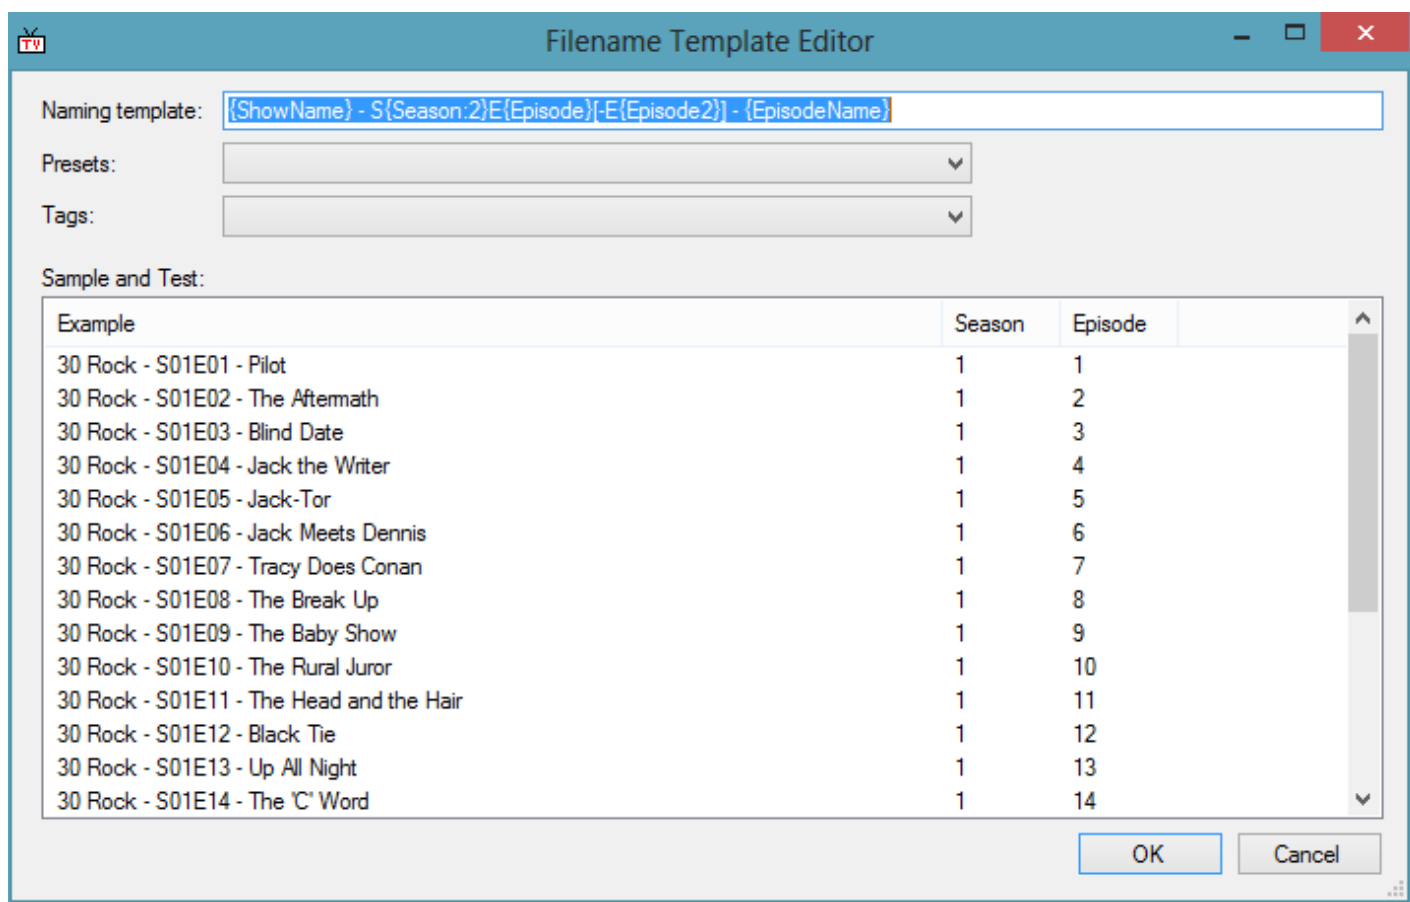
TV

Filename Template Editor

Naming template: {ShowName} - S{Season:2}E{Episode}[-E{Episode2}] - {EpisodeName}

Presets:

Tags:

Sample and Test:

| Example | Season | Episode |
|---|---|---|
| 30 Rock - S01E01 - Pilot | 1 | 1 |
| 30 Rock - S01E02 - The Aftermath | 1 | 2 |
| 30 Rock - S01E03 - Blind Date | 1 | 3 |
| 30 Rock - S01E04 - Jack the Writer | 1 | 4 |
| 30 Rock - S01E05 - Jack-Tor | 1 | 5 |
| 30 Rock - S01E06 - Jack Meets Dennis | 1 | 6 |
| 30 Rock - S01E07 - Tracy Does Conan | 1 | 7 |
| 30 Rock - S01E08 - The Break Up | 1 | 8 |
| 30 Rock - S01E09 - The Baby Show | 1 | 9 |
| 30 Rock - S01E10 - The Rural Juror | 1 | 10 |
| 30 Rock - S01E11 - The Head and the Hair | 1 | 11 |
| 30 Rock - S01E12 - Black Tie | 1 | 12 |
| 30 Rock - S01E13 - Up All Night | 1 | 13 |
| 30 Rock - S01E14 - The 'C' Word | 1 | 14 |

OK Cancel